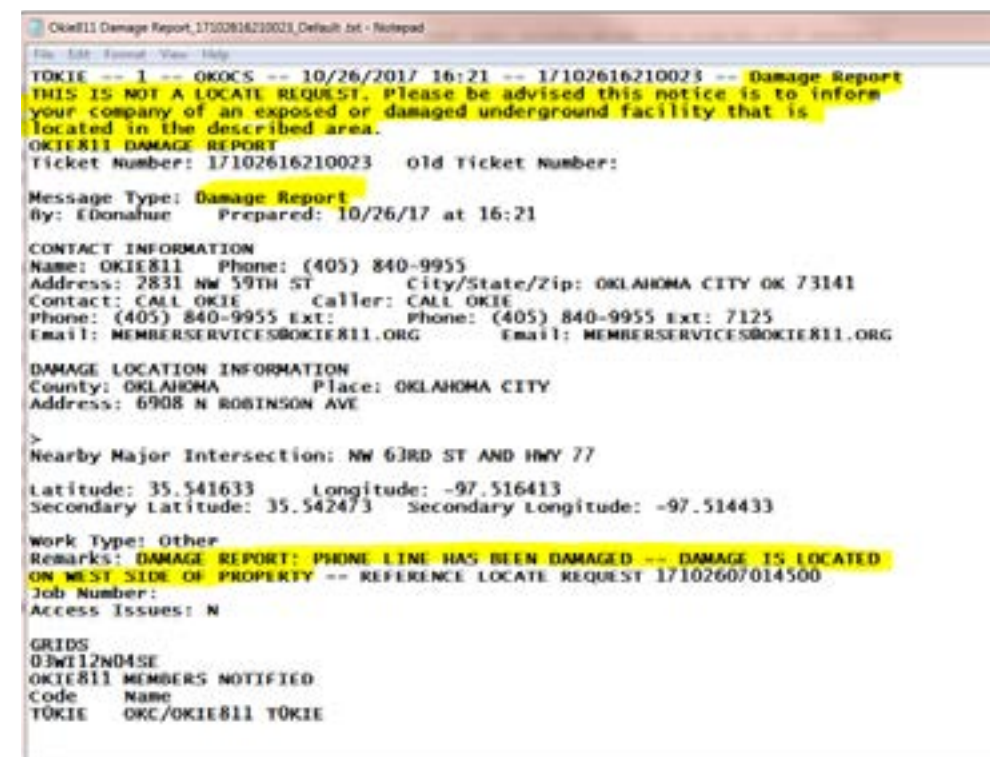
Okie811 Damage Report_17102616210023_Default .txt - Notepad

File Edit Format View Help

TOKIE -- 1 -- OKOCS -- 10/26/2017 16:21 -- 17102616210023 -- Damage Report
THIS IS NOT A LOCATE REQUEST. Please be advised this notice is to inform your company of an exposed or damaged underground facility that is located in the described area.
OKIE811 DAMAGE REPORT
Ticket Number: 17102616210023   Old Ticket Number:

Message Type: Damage Report
By: EDonahue   Prepared: 10/26/17 at 16:21

CONTACT INFORMATION
Name: OKIE811   Phone: (405) 840-9955
Address: 2831 NW 59TH ST   City/State/Zip: OKLAHOMA CITY OK 73141
Contact: CALL OKIE   Caller: CALL OKIE
Phone: (405) 840-9955 Ext:   Phone: (405) 840-9955 Ext: 7125
Email: MEMBERSERVICES@OKIE811.ORG   Email: MEMBERSERVICES@OKIE811.ORG

DAMAGE LOCATION INFORMATION
County: OKLAHOMA   Place: OKLAHOMA CITY
Address: 6908 N ROBINSON AVE

>
Nearby Major Intersection: NW 63RD ST AND HWY 77

Latitude: 35.541633   Longitude: -97.516413
Secondary Latitude: 35.542473   Secondary Longitude: -97.514433

Work Type: Other
Remarks: DAMAGE REPORT: PHONE LINE HAS BEEN DAMAGED -- DAMAGE IS LOCATED ON WEST SIDE OF PROPERTY -- REFERENCE LOCATE REQUEST 17102607014500
Job Number:
Access Issues: N

GRIDS
03WI12N04SE
OKIE811 MEMBERS NOTIFIED
Code   Name
TOKIE   OKC/OKIE811 TOKIE